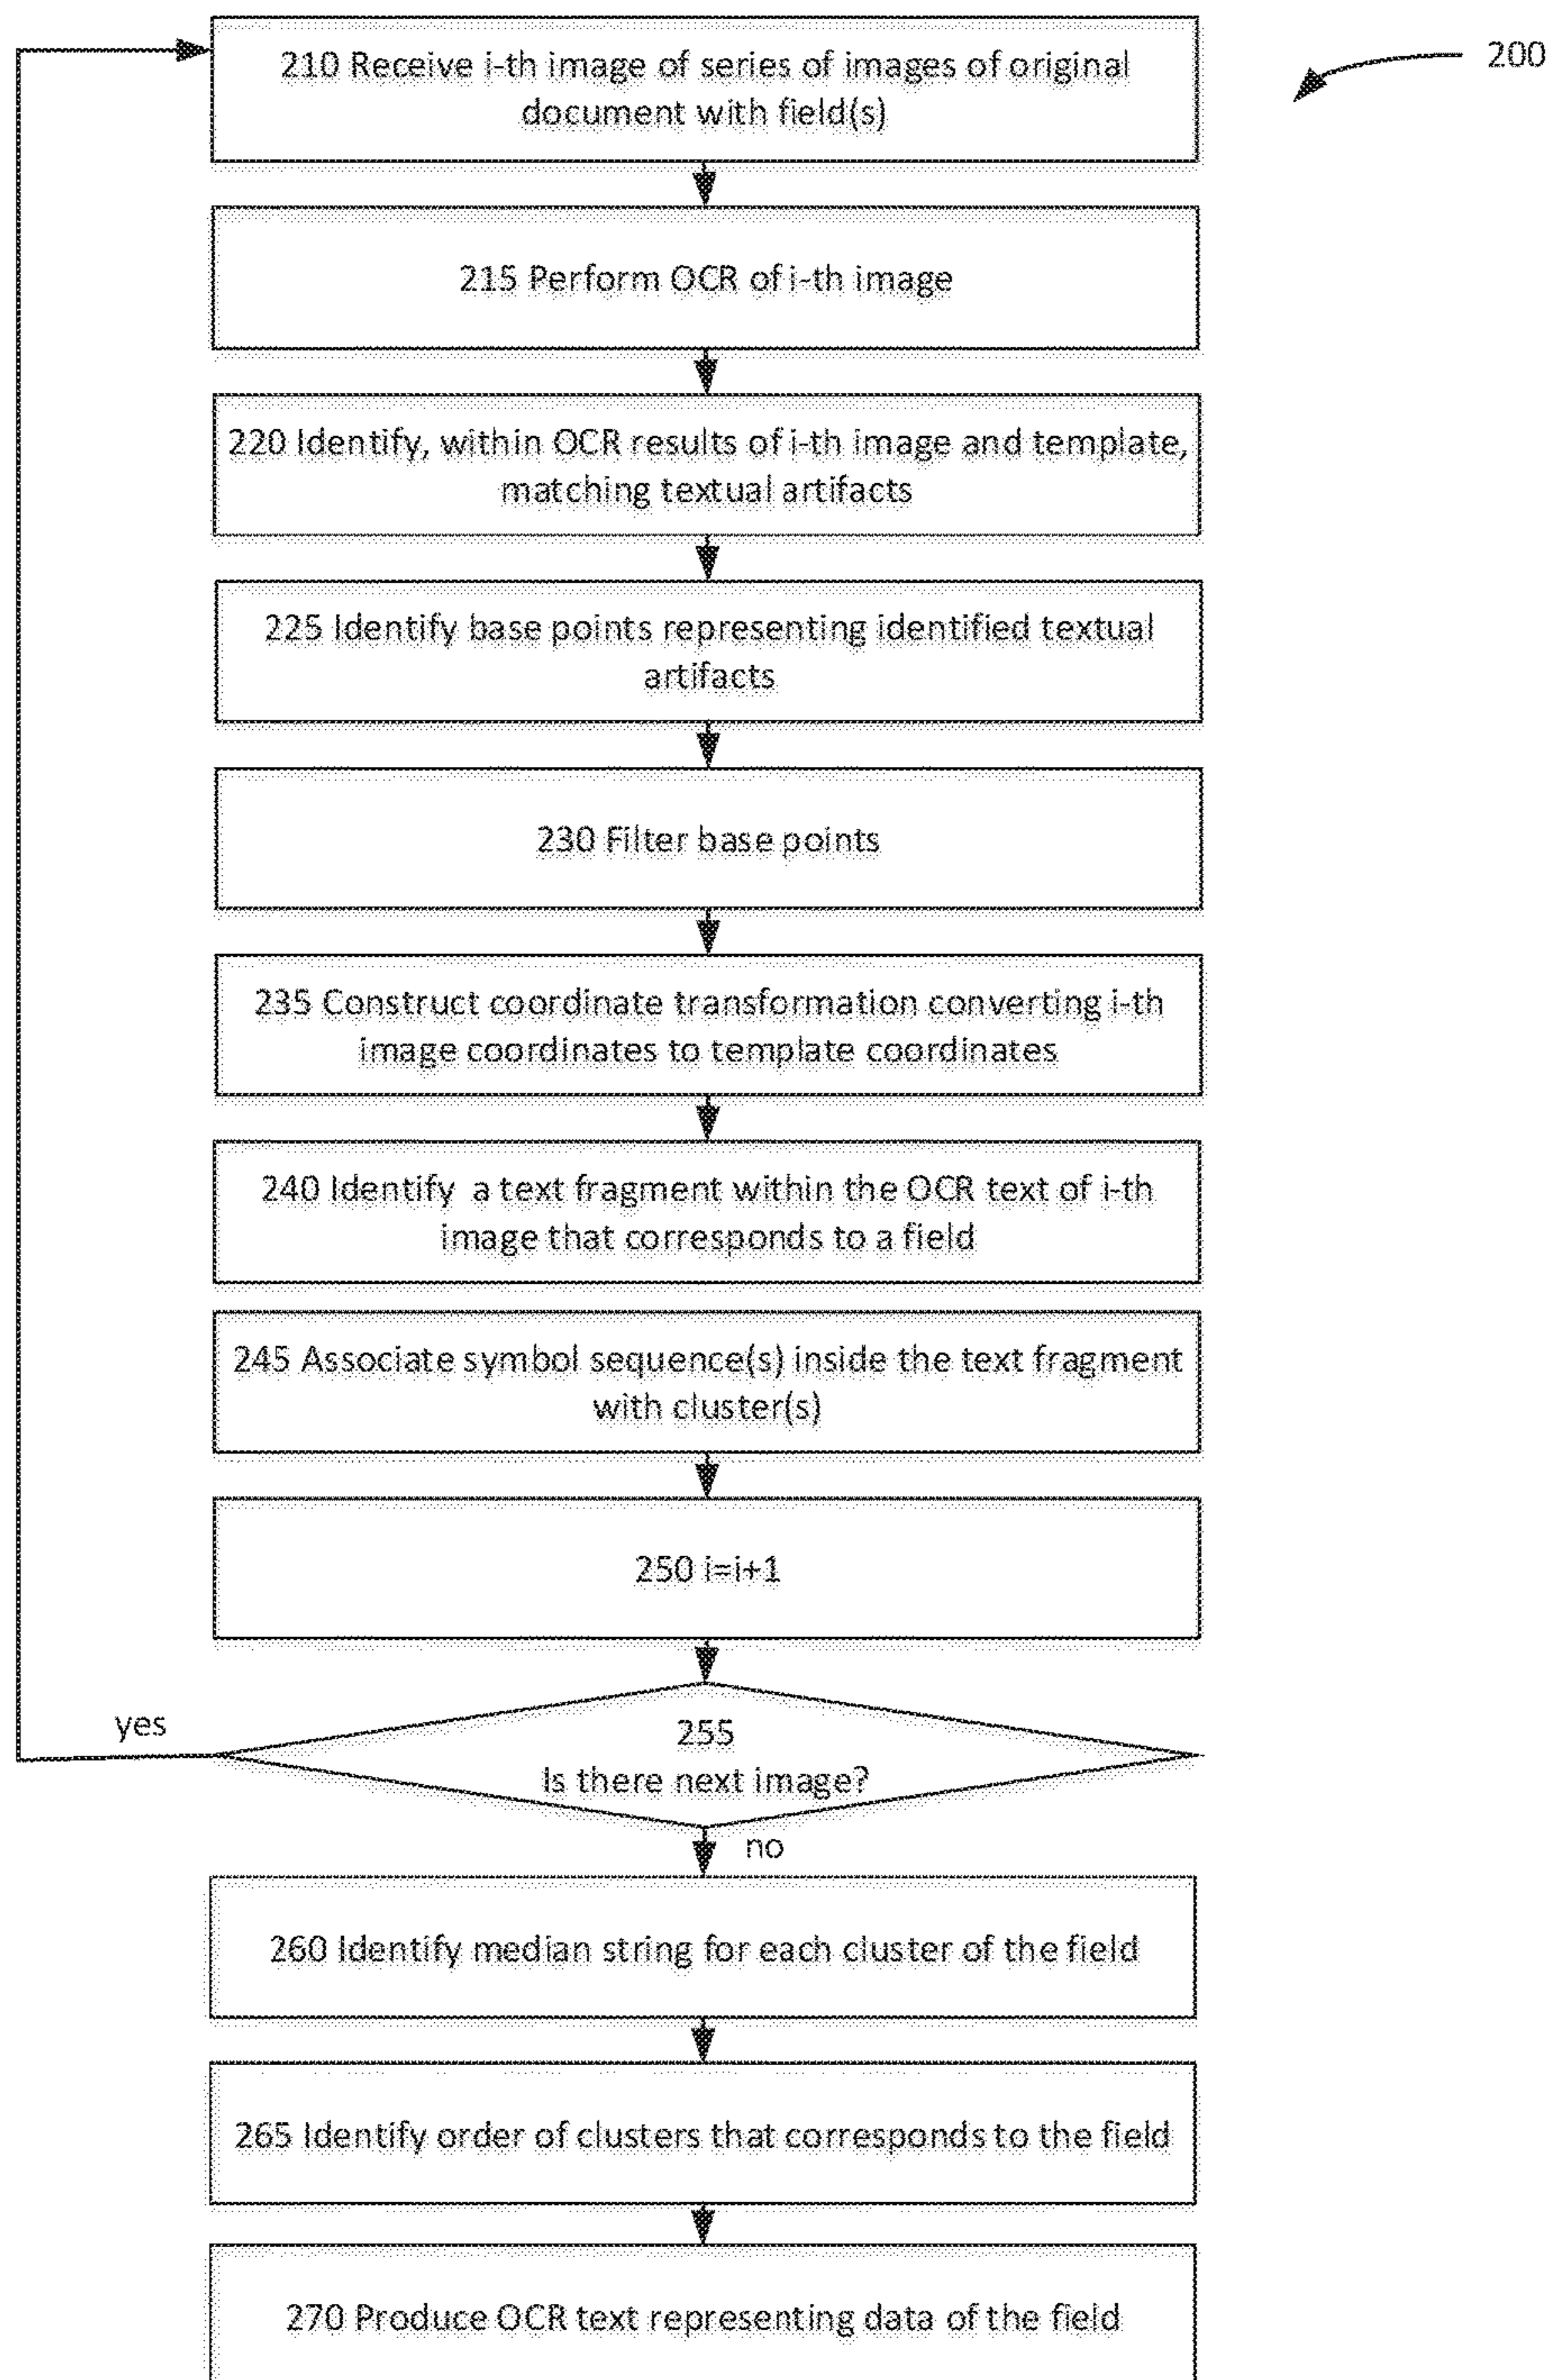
200

210 Receive i-th image of series of images of original document with field(s)

215 Perform OCR of i-th image

220 Identify, within OCR results of i-th image and template, matching textual artifacts

225 Identify base points representing identified textual artifacts

230 Filter base points

235 Construct coordinate transformation converting i-th image coordinates to template coordinates

240 Identify a text fragment within the OCR text of i-th image that corresponds to a field

245 Associate symbol sequence(s) inside the text fragment with cluster(s)

250 i=i+1

yes

255
Is there next image?

no

260 Identify median string for each cluster of the field

265 Identify order of clusters that corresponds to the field

270 Produce OCR text representing data of the field